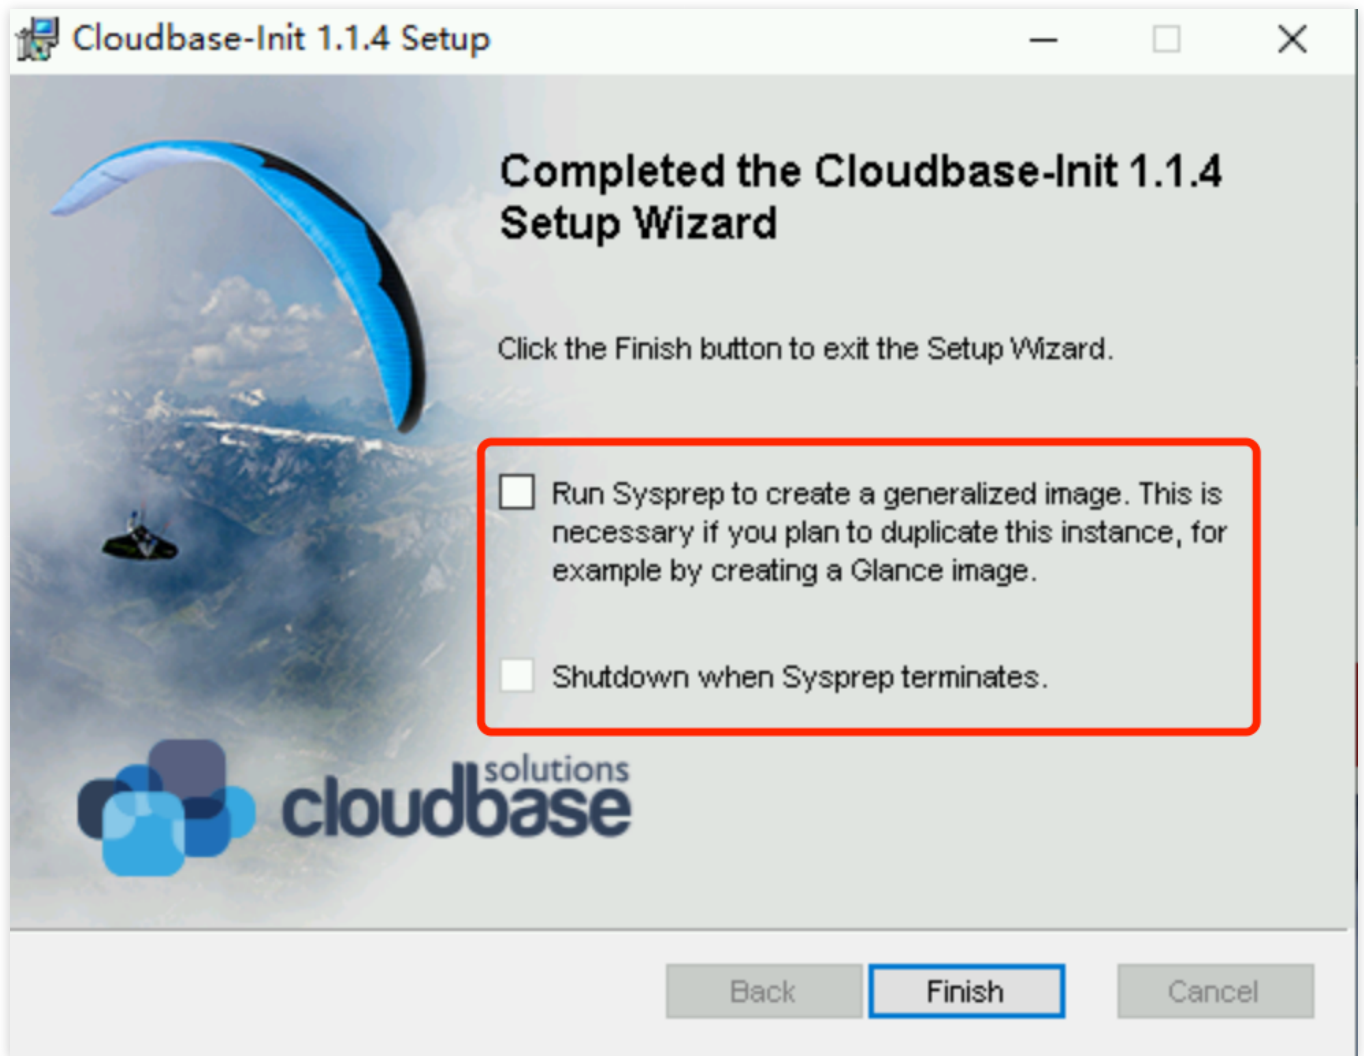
Cloudbase-Init 1.1.4 Setup

Completed the Cloudbase-Init 1.1.4 Setup Wizard

Click the Finish button to exit the Setup Wizard.

Run Sysprep to create a generalized image. This is necessary if you plan to duplicate this instance, for example by creating a Glance image.

Shutdown when Sysprep terminates.

cloudbase solutions

Back

Finish

Cancel